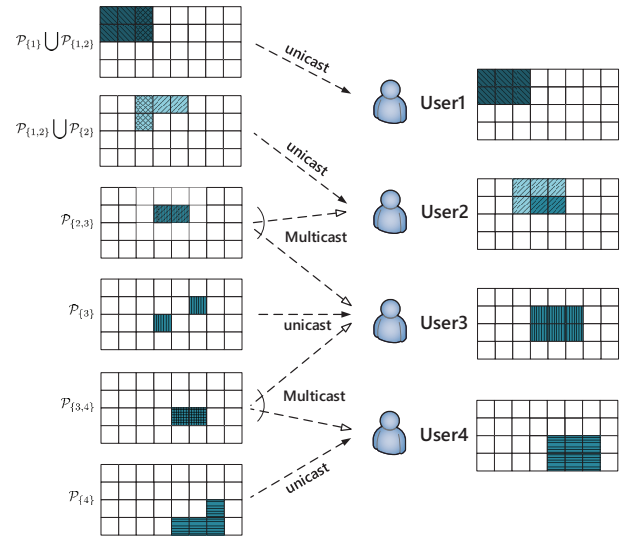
$\mathcal{P}_{\{1\}} \bigcup \mathcal{P}_{\{1,2\}}$

unicast

User1

$\mathcal{P}_{\{1,2\}} \bigcup \mathcal{P}_{\{2\}}$

unicast

User2

$\mathcal{P}_{\{2,3\}}$

Multicast

$\mathcal{P}_{\{3\}}$

unicast

User3

$\mathcal{P}_{\{3,4\}}$

Multicast

User4

$\mathcal{P}_{\{4\}}$

unicast